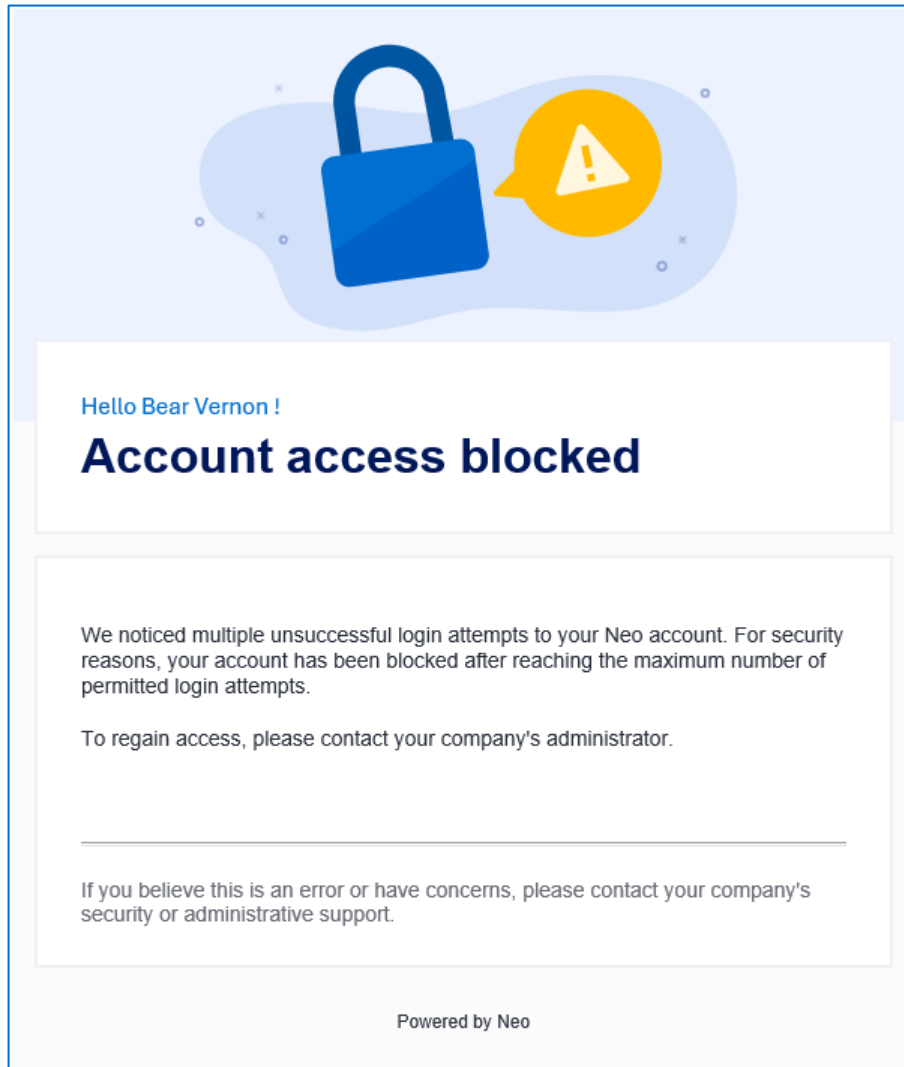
Hello Bear Vernon !

Account access blocked

We noticed multiple unsuccessful login attempts to your Neo account. For security reasons, your account has been blocked after reaching the maximum number of permitted login attempts.

To regain access, please contact your company's administrator.

If you believe this is an error or have concerns, please contact your company's security or administrative support.

Powered by Neo